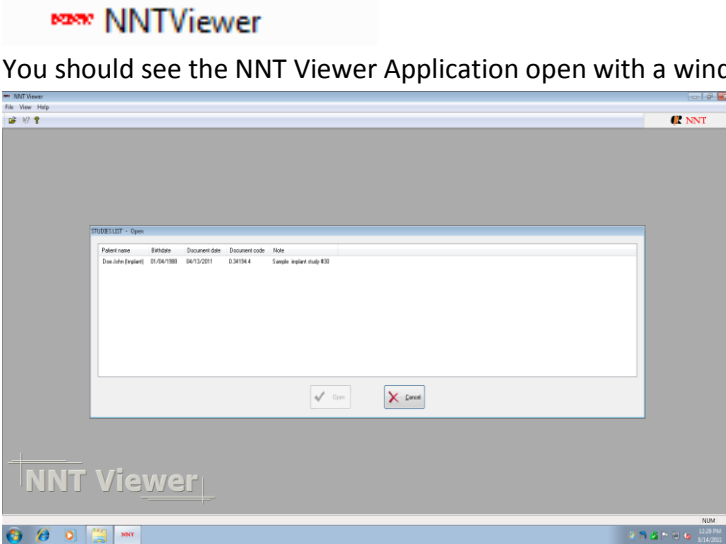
NNTViewer

You should see the NNT Viewer Application open with a wind

NNT Viewer
File View Help

NNT

STUDIES LIST - Open

| Patient name | Birthdate | Document date | Document code | Note |
|---|---|---|---|---|
| Doe John (Implant) | 01/04/1988 | 04/13/2011 | D.34194.4 | Sample implant study #30 |

Open
Cancel

NNT Viewer

NUM
12:29 PM
9/14/2011